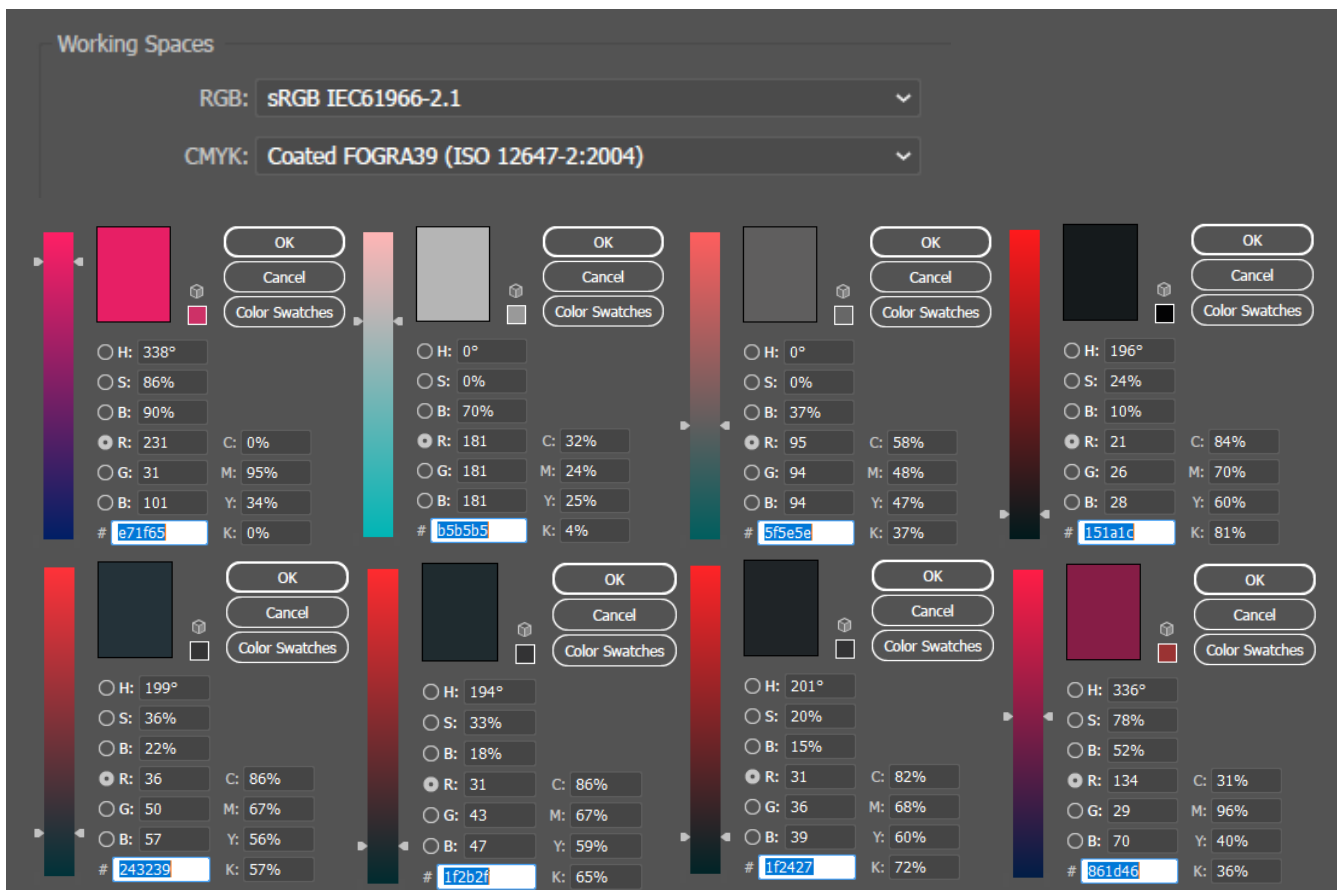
Working Spaces

RGB: sRGB IEC61966-2.1

CMYK: Coated FOGRA39 (ISO 12647-2:2004)

OK
Cancel
Color Swatches
H: 338°
S: 86%
B: 90%
R: 231 C: 0%
G: 31 M: 95%
B: 101 Y: 34%
# e71f65 K: 0%

OK
Cancel
Color Swatches
H: 0°
S: 0%
B: 70%
R: 181 C: 32%
G: 181 M: 24%
B: 181 Y: 25%
# b5b5b5 K: 4%

OK
Cancel
Color Swatches
H: 0°
S: 0%
B: 37%
R: 95 C: 58%
G: 94 M: 48%
B: 94 Y: 47%
# 5f5e5e K: 37%

OK
Cancel
Color Swatches
H: 196°
S: 24%
B: 10%
R: 21 C: 84%
G: 26 M: 70%
B: 28 Y: 60%
# 151a1c K: 81%

OK
Cancel
Color Swatches
H: 199°
S: 36%
B: 22%
R: 36 C: 86%
G: 50 M: 67%
B: 57 Y: 56%
# 243239 K: 57%

OK
Cancel
Color Swatches
H: 194°
S: 33%
B: 18%
R: 31 C: 86%
G: 43 M: 67%
B: 47 Y: 59%
# 1f2b2f K: 65%

OK
Cancel
Color Swatches
H: 201°
S: 20%
B: 15%
R: 31 C: 82%
G: 36 M: 68%
B: 39 Y: 60%
# 1f2427 K: 72%

OK
Cancel
Color Swatches
H: 336°
S: 78%
B: 52%
R: 134 C: 31%
G: 29 M: 96%
B: 70 Y: 40%
# 861d46 K: 36%